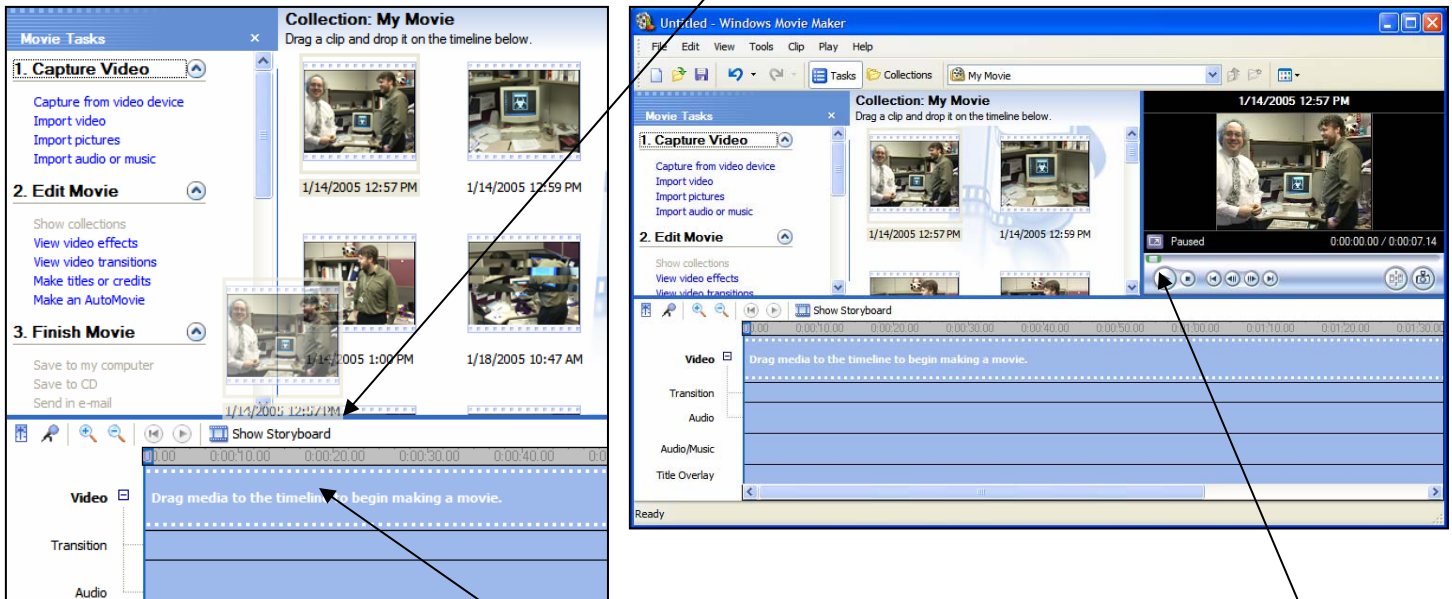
Movie Tasks ×

1. Capture Video

Capture from video device
Import video
Import pictures
Import audio or music

2. Edit Movie

Show collections
View video effects
View video transitions
Make titles or credits
Make an AutoMovie

3. Finish Movie

Save to my computer
Save to CD
Send in e-mail

Collection: My Movie
Drag a clip and drop it on the timeline below.

1/14/2005 12:57 PM
1/14/2005 12:59 PM
1/14/2005 1:00 PM
1/18/2005 10:47 AM
1/14/2005 12:57 PM

Show Storyboard

0:00 0:00:10.00 0:00:20.00 0:00:30.00 0:00:40.00 0:00:

Video
Drag media to the timeline to begin making a movie.
Transition
Audio

Untitled - Windows Movie Maker

File Edit View Tools Clip Play Help

Tasks Collections My Movie

Movie Tasks ×

1. Capture Video

Capture from video device
Import video
Import pictures
Import audio or music

2. Edit Movie

Show collections
View video effects
View video transitions

Collection: My Movie
Drag a clip and drop it on the timeline below.

1/14/2005 12:57 PM
1/14/2005 12:59 PM

1/14/2005 12:57 PM

Paused 0:00:00.00 / 0:00:07.14

Show Storyboard

0:00 0:00:10.00 0:00:20.00 0:00:30.00 0:00:40.00 0:00:50.00 0:01:00.00 0:01:10.00 0:01:20.00 0:01:30.00

Video
Drag media to the timeline to begin making a movie.
Transition
Audio
Audio/Music
Title Overlay

Ready